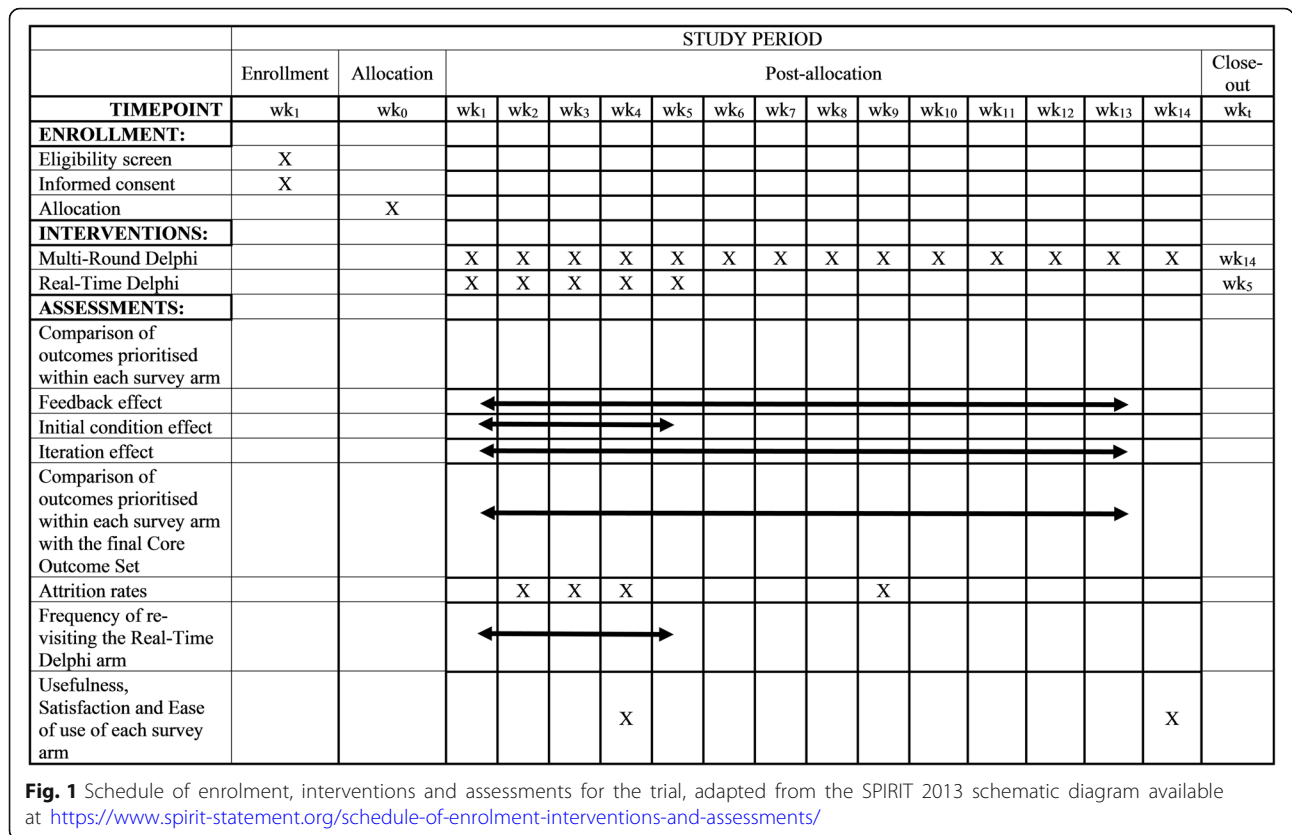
| | STUDY PERIOD | | | | | | | | | | | | | | | |
|---|---|---|---|---|---|---|---|---|---|---|---|---|---|---|---|---|
| | Enrollment | Allocation | Post-allocation | | | | | | | | | | | | | Close-out |
| **TIMEPOINT** | $wk_1$ | $wk_0$ | $wk_1$ | $wk_2$ | $wk_3$ | $wk_4$ | $wk_5$ | $wk_6$ | $wk_7$ | $wk_8$ | $wk_9$ | $wk_{10}$ | $wk_{11}$ | $wk_{12}$ | $wk_{13}$ | $wk_{14}$ | $wk_t$ |
| **ENROLLMENT:** | | | | | | | | | | | | | | | | | |
| Eligibility screen | X | | | | | | | | | | | | | | | | |
| Informed consent | X | | | | | | | | | | | | | | | | |
| Allocation | | X | | | | | | | | | | | | | | | |
| **INTERVENTIONS:** | | | | | | | | | | | | | | | | | |
| Multi-Round Delphi | | | X | X | X | X | X | X | X | X | X | X | X | X | X | X | $wk_{14}$ |
| Real-Time Delphi | | | X | X | X | X | X | | | | | | | | | | $wk_5$ |
| **ASSESSMENTS:** | | | | | | | | | | | | | | | | | |
| Comparison of outcomes prioritised within each survey arm | | | | | | | | | | | | | | | | | |
| Feedback effect | | | | | | | | | | | | | | | | | |
| Initial condition effect | | | | | | | | | | | | | | | | | |
| Iteration effect | | | | | | | | | | | | | | | | | |
| Comparison of outcomes prioritised within each survey arm with the final Core Outcome Set | | | | | | | | | | | | | | | | | |
| Attrition rates | | | | X | X | X | | | | | X | | | | | | |
| Frequency of re-visiting the Real-Time Delphi arm | | | | | | | | | | | | | | | | | |
| Usefulness, Satisfaction and Ease of use of each survey arm | | | | | | X | | | | | | | | | | X | |

**Fig. 1** Schedule of enrolment, interventions and assessments for the trial, adapted from the SPIRIT 2013 schematic diagram available at https://www.spirit-statement.org/schedule-of-enrolment-interventions-and-assessments/